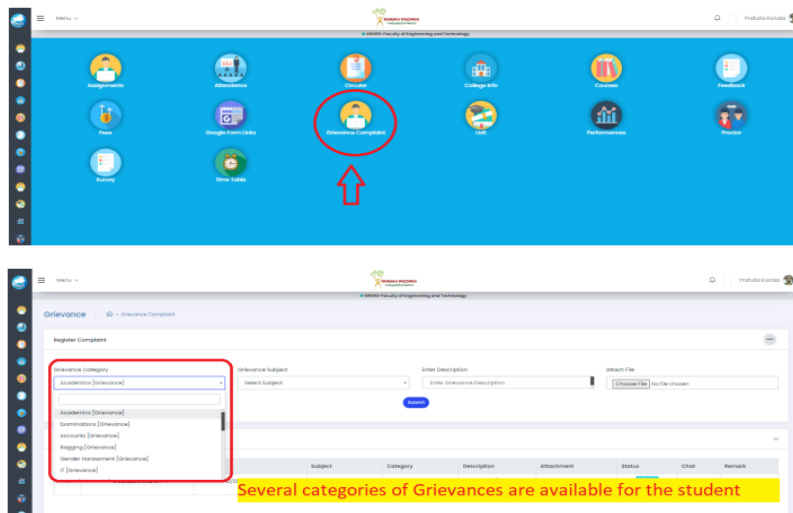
Menu

Prafulla Kaiwade

MRIIRS-Faculty of Engineering and Technology

Assignments
Attendance
Circular
College Info
Courses
Feedback
Fees
Google Form Links
Grievance Complaint
LMS
Performances
Proctor
Survey
Time Table

Menu

Prafulla Kaiwade

MRIIRS-Faculty of Engineering and Technology

Grievance > Grievance Complaint

Register Complaint

Grievance Category
Academics [Grievance]

Academics [Grievance]
Examinations [Grievance]
Accounts [Grievance]
Ragging [Grievance]
Gender Harassment [Grievance]
IT [Grievance]

Grievance Subject
Select Subject

Enter Description
Enter Grievance Description

Attach File
Choose File No file chosen

Submit

| Subject | Category | Description | Attachment | Status | Chat | Remark |
|---|---|---|---|---|---|---|

Several categories of Grievances are available for the student